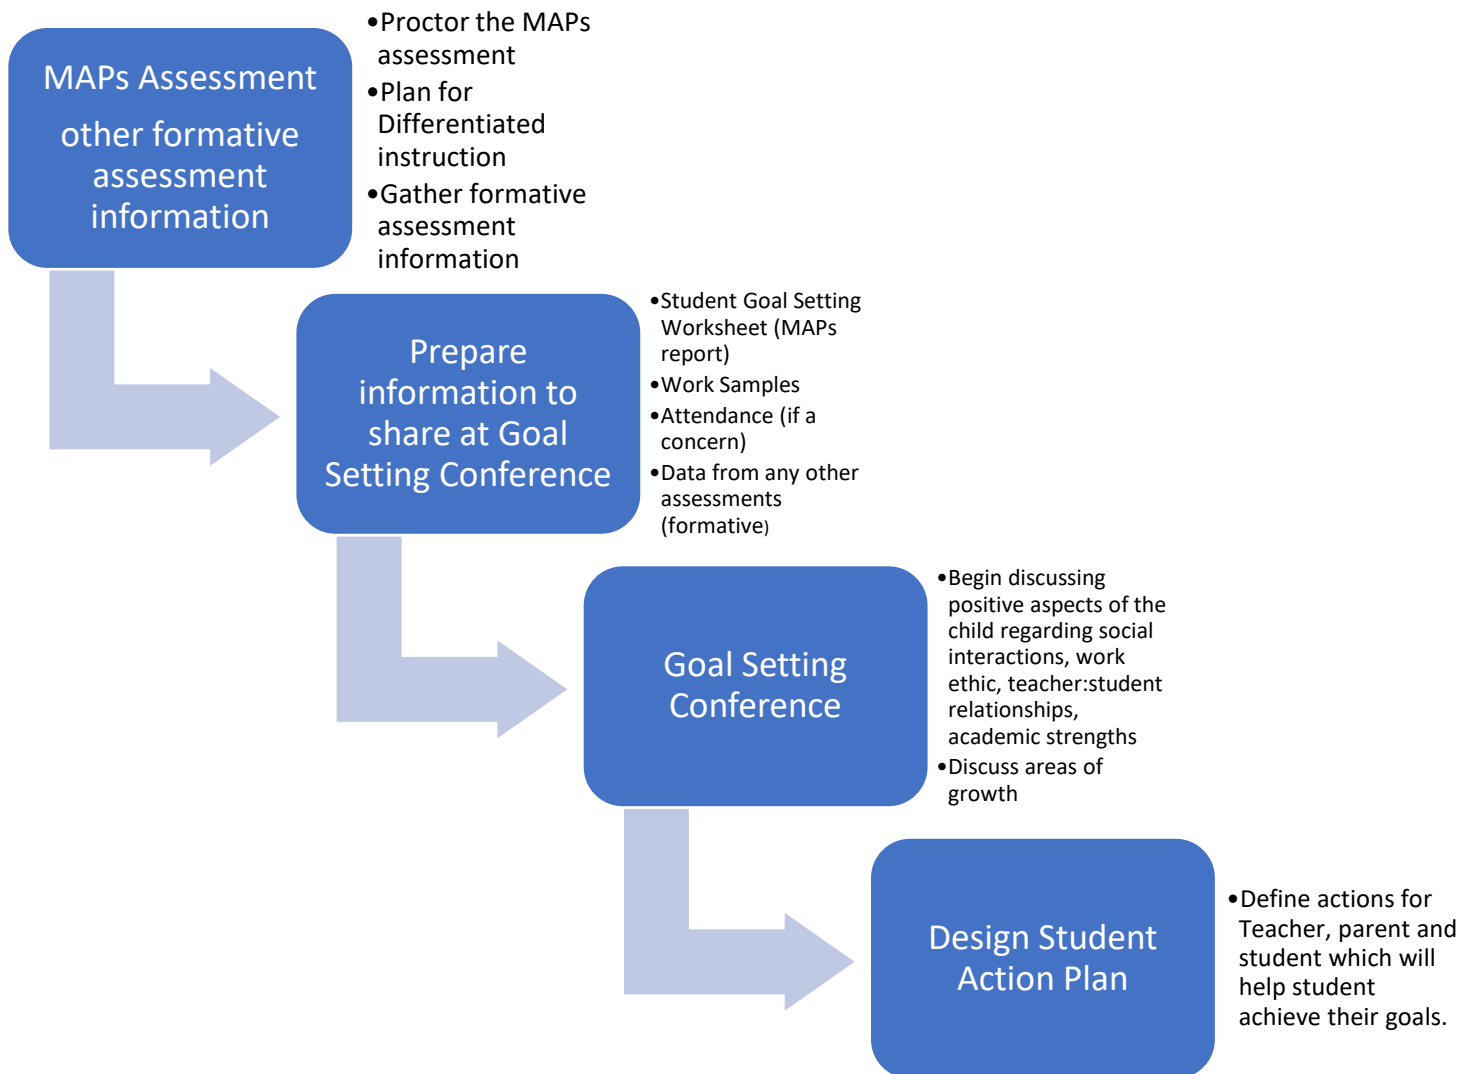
MAPs Assessment

other formative assessment information

•Proctor the MAPs assessment
•Plan for Differentiated instruction
•Gather formative assessment information

Prepare information to share at Goal Setting Conference

•Student Goal Setting Worksheet (MAPs report)
•Work Samples
•Attendance (if a concern)
•Data from any other assessments (formative)

Goal Setting Conference

•Begin discussing positive aspects of the child regarding social interactions, work ethic, teacher:student relationships, academic strengths
•Discuss areas of growth

Design Student Action Plan

•Define actions for Teacher, parent and student which will help student achieve their goals.